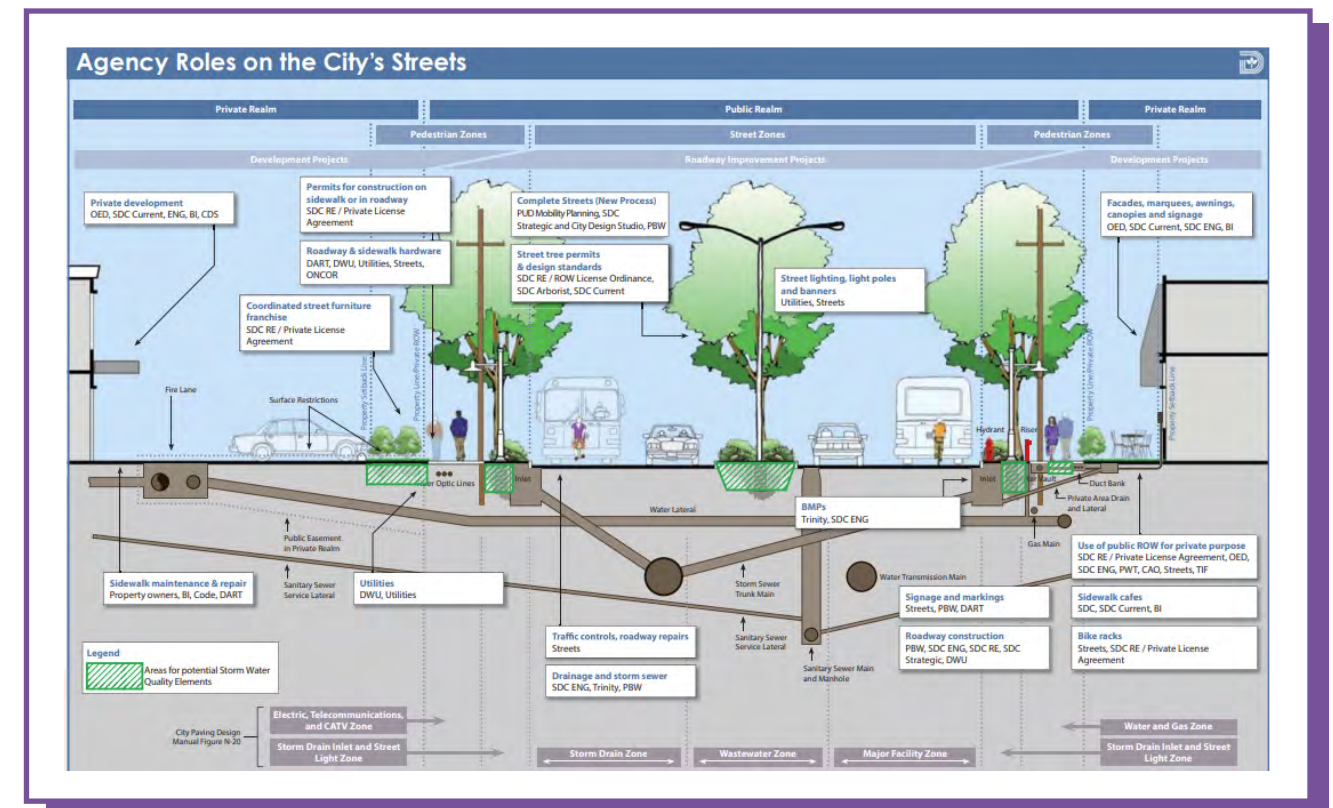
Agency Roles on the City's Streets

Private Realm | Public Realm | Private Realm

Pedestrian Zones | Street Zones | Pedestrian Zones

Development Projects | Roadway Improvement Projects | Development Projects

Private development
OED, SDC Current, ENG, BI, CDS

Permits for construction on sidewalk or in roadway
SDC RE / Private License Agreement

Roadway & sidewalk hardware
DART, DWU, Utilities, Streets, ONCOR

Coordinated street furniture franchise
SDC RE / Private License Agreement

Complete Streets (New Process)
PUD Mobility Planning, SDC Strategic and City Design Studio, PBW

Street tree permits & design standards
SDC RE / ROW License Ordinance, SDC Arborist, SDC Current

Street lighting, light poles and banners
Utilities, Streets

Facades, marquees, awnings, canopies and signage
OED, SDC Current, SDC ENG, BI

Fire Lane

Surface Restrictions

Property Setback Line

Property Line/Private ROW

Hydrant

Riser

Property Line/Private ROW

Property Setback Line

Fiber Optic Lines

Inlet

Water Lateral

BMPs
Trinity, SDC ENG

Inlet

Vault

Duct Bank

Private Area Drain and Lateral

Gas Main

Public Easement in Private Realm

Sidewalk maintenance & repair
Property owners, BI, Code, DART

Sanitary Sewer Service Lateral

Utilities
DWU, Utilities

Storm Sewer Trunk Main

Water Transmission Main

Use of public ROW for private purpose
SDC RE / Private License Agreement, OED, SDC ENG, PWT, CAO, Streets, TIF

Signage and markings
Streets, PBW, DART

Sidewalk cafes
SDC, SDC Current, BI

Traffic controls, roadway repairs
Streets

Sanitary Sewer Service Lateral

Roadway construction
PBW, SDC ENG, SDC RE, SDC Strategic, DWU

Bike racks
Streets, SDC RE / Private License Agreement

Legend
Areas for potential Storm Water Quality Elements

Drainage and storm sewer
SDC ENG, Trinity, PBW

Sanitary Sewer Main and Manhole

City Paving Design Manual Figure N-20

Electric, Telecommunications, and CATV Zone

Storm Drain Inlet and Street Light Zone

Storm Drain Zone

Wastewater Zone

Major Facility Zone

Water and Gas Zone

Storm Drain Inlet and Street Light Zone